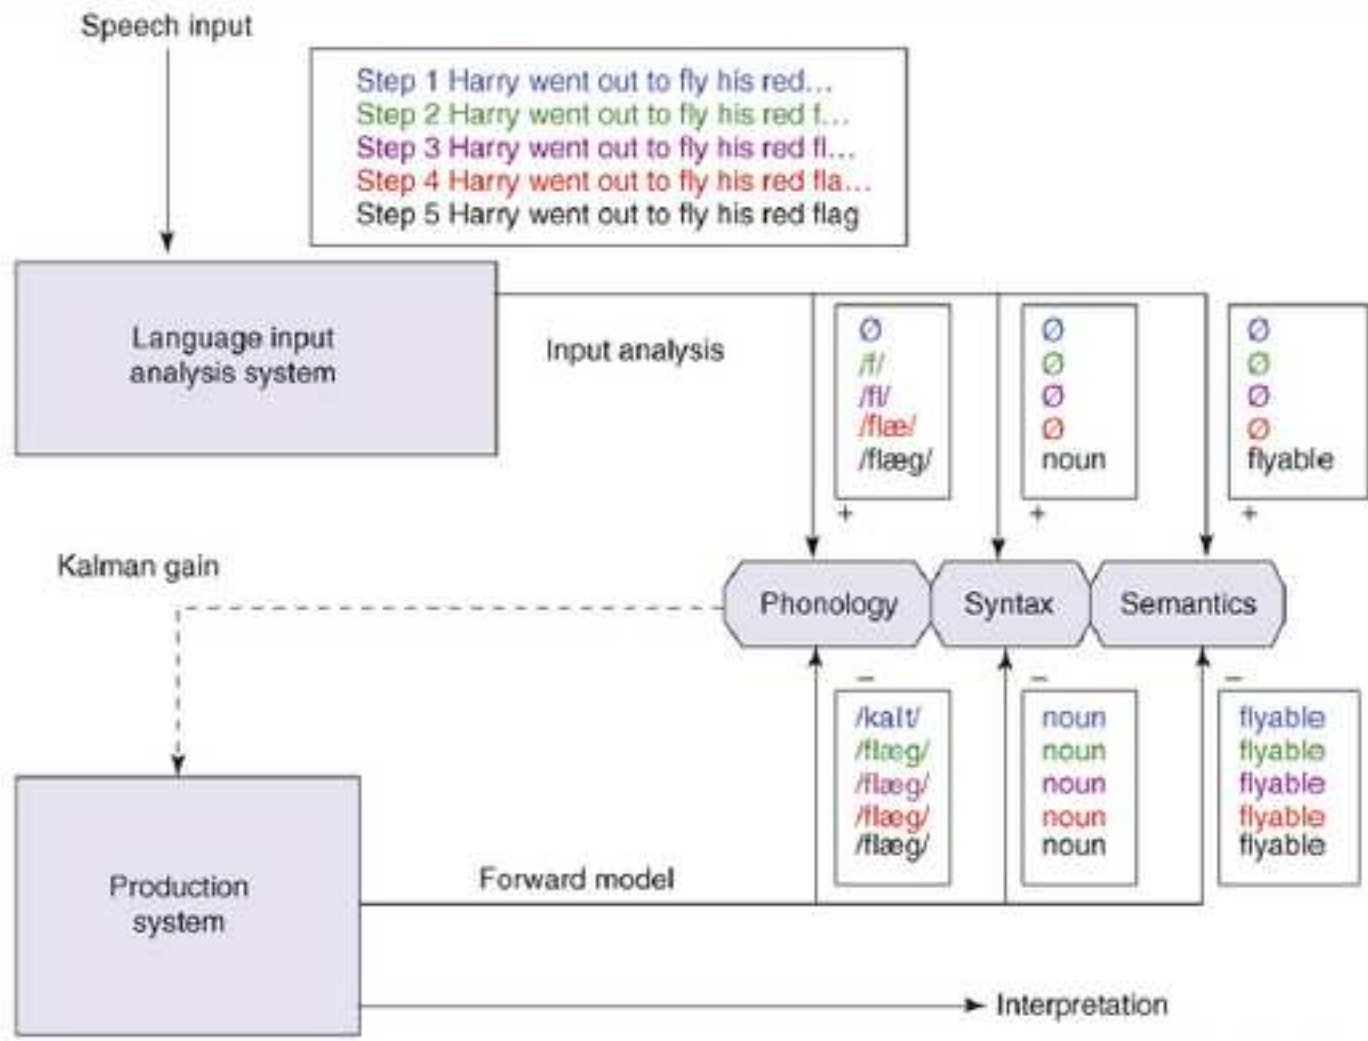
Speech input

Step 1 Harry went out to fly his red...
Step 2 Harry went out to fly his red f...
Step 3 Harry went out to fly his red fl...
Step 4 Harry went out to fly his red fla...
Step 5 Harry went out to fly his red flag

Language input analysis system

Input analysis

Ø
/f/
/fl/
/flæ/
/flæg/
+

Ø
Ø
Ø
Ø
noun
+

Ø
Ø
Ø
Ø
flyable
+

Kalman gain

Phonology

Syntax

Semantics

–
/kaIt/
/flæg/
/flæg/
/flæg/
/flæg/

–
noun
noun
noun
noun
noun

–
flyable
flyable
flyable
flyable
flyable

Production system

Forward model

Interpretation